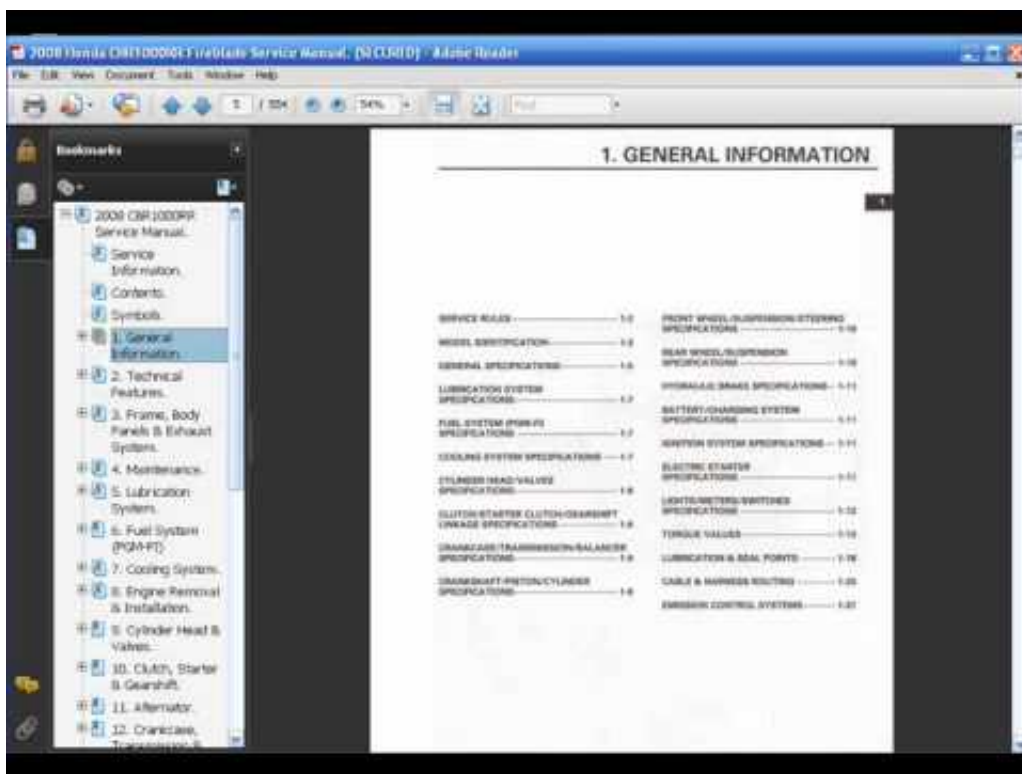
2008 Honda CBR1000RR Fireblade Service Manual. [SECURED] - Adobe Reader

File Edit View Document Tools Window Help

1 / 554 54%

Find

Bookmarks

2008 CBR1000RR Service Manual.

Service Information.

Contents.

Symbols.

1. General Information.

2. Technical Features.

3. Frame, Body Panels & Exhaust System.

4. Maintenance.

5. Lubrication System.

6. Fuel System (PGM-FI).

7. Cooling System.

8. Engine Removal & Installation.

9. Cylinder Head & Valves.

10. Clutch, Starter & Gearshift.

11. Alternator.

12. Crankcase, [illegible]

1. GENERAL INFORMATION

1

SERVICE RULES ---- 1-2

MODEL IDENTIFICATION ---- 1-3

GENERAL SPECIFICATIONS ---- 1-5

LUBRICATION SYSTEM SPECIFICATIONS ---- 1-7

FUEL SYSTEM (PGM-FI) SPECIFICATIONS ---- 1-7

COOLING SYSTEM SPECIFICATIONS ---- 1-7

CYLINDER HEAD/VALVES SPECIFICATIONS ---- 1-8

CLUTCH/STARTER CLUTCH/GEARSHIFT LINKAGE SPECIFICATIONS ---- 1-8

CRANKCASE/TRANSMISSION/BALANCER SPECIFICATIONS ---- 1-9

CRANKSHAFT/PISTON/CYLINDER SPECIFICATIONS ---- 1-9

FRONT WHEEL/SUSPENSION/STEERING SPECIFICATIONS ---- 1-10

REAR WHEEL/SUSPENSION SPECIFICATIONS ---- 1-10

HYDRAULIC BRAKE SPECIFICATIONS ---- 1-11

BATTERY/CHARGING SYSTEM SPECIFICATIONS ---- 1-11

IGNITION SYSTEM SPECIFICATIONS ---- 1-11

ELECTRIC STARTER SPECIFICATIONS ---- 1-11

LIGHTS/METERS/SWITCHES SPECIFICATIONS ---- 1-12

TORQUE VALUES ---- 1-13

LUBRICATION & SEAL POINTS ---- 1-18

CABLE & HARNESS ROUTING ---- 1-20

EMISSION CONTROL SYSTEMS ---- 1-37